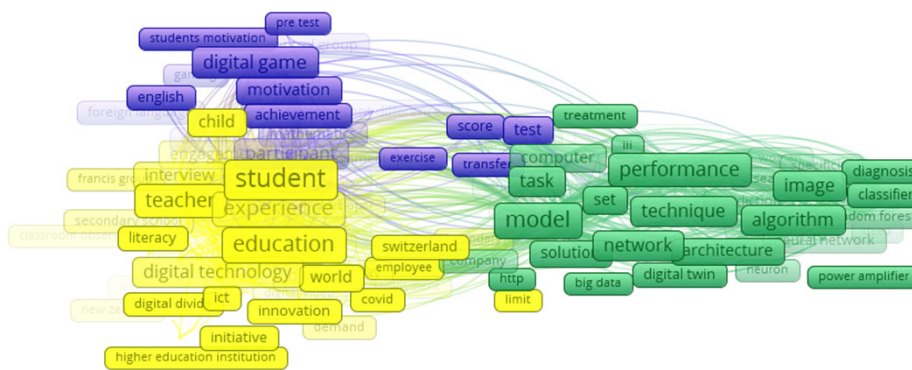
pre test
students motivation
group
digital game
gam
motivation
english
foreign langu
achievement
child
mathematics
engage
participant
score
test
treatment
exercise
transfer
computer
iii
francis gro
interview
student
task
performance
image
diagnosis
teacher
experience
set
classifier
secondary school
technique
algorithm
dom fores
classroom obse
literacy
model
education
switzerland
solution
network
architecture
neural network
digital technology
world
employee
company
http
digital twin
neuron
power amplifier
digital divid
ict
covid
big data
limit
innovation
new ze
demand
initiative
higher education institution